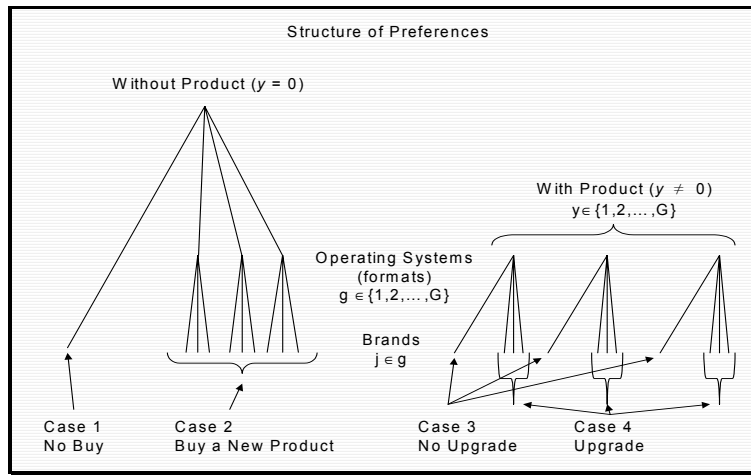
Structure of Preferences

Without Product ($y$ = 0)

With Product ($y \neq 0$)
$y \in \{1,2,\ldots,G\}$

Operating Systems
(formats)
$g \in \{1,2,\ldots,G\}$

Brands
$j \in g$

Case 1
No Buy

Case 2
Buy a New Product

Case 3
No Upgrade

Case 4
Upgrade